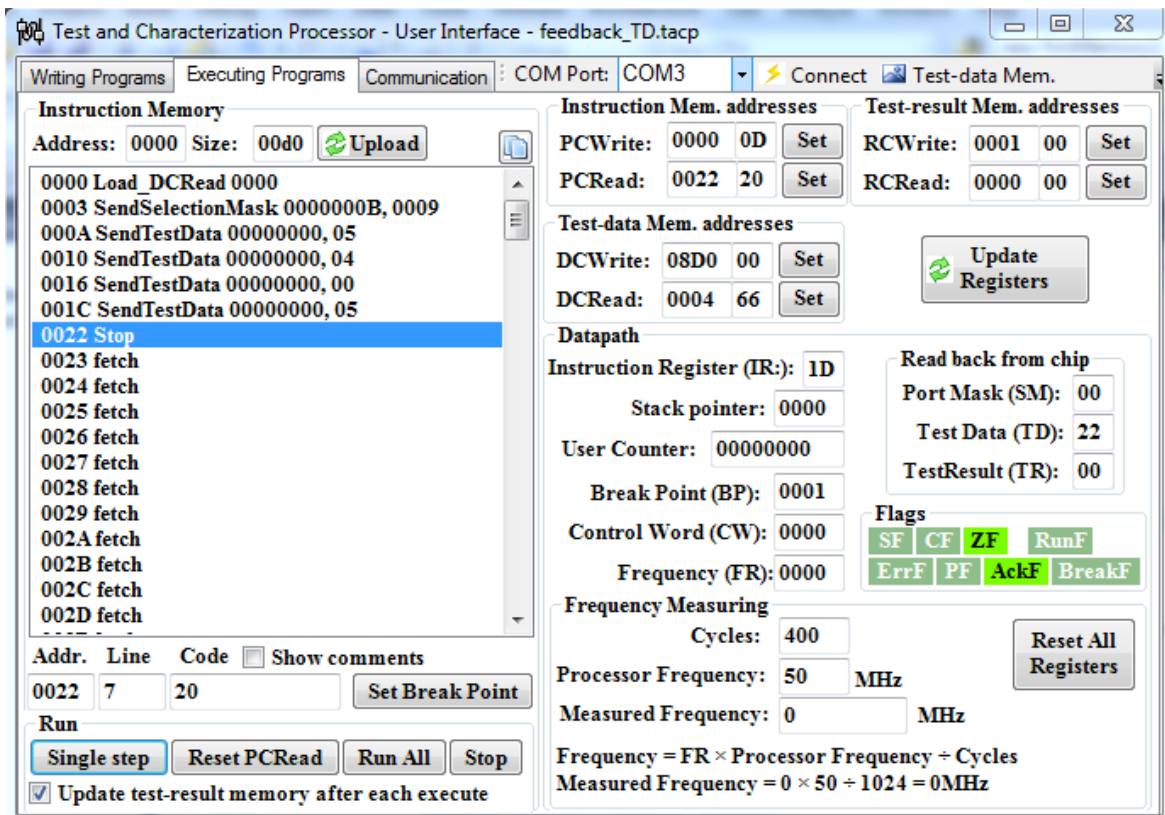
Test and Characterization Processor - User Interface - feedback_TD.tacp

Writing Programs | Executing Programs | Communication | COM Port: COM3 | Connect | Test-data Mem.

Instruction Memory
Address: 0000 Size: 00d0 Upload

0000 Load_DCRead 0000
0003 SendSelectionMask 0000000B, 0009
000A SendTestData 00000000, 05
0010 SendTestData 00000000, 04
0016 SendTestData 00000000, 00
001C SendTestData 00000000, 05
0022 Stop
0023 fetch
0024 fetch
0025 fetch
0026 fetch
0027 fetch
0028 fetch
0029 fetch
002A fetch
002B fetch
002C fetch
002D fetch

Addr. Line Code Show comments
0022 7 20 Set Break Point

Run
Single step | Reset PCRead | Run All | Stop
Update test-result memory after each execute

Instruction Mem. addresses
PCWrite: 0000 0D Set
PCRead: 0022 20 Set

Test-result Mem. addresses
RCWrite: 0001 00 Set
RCRead: 0000 00 Set

Test-data Mem. addresses
DCWrite: 08D0 00 Set
DCRead: 0004 66 Set

Update Registers

Datapath
Instruction Register (IR:): 1D
Stack pointer: 0000
User Counter: 00000000
Break Point (BP): 0001
Control Word (CW): 0000
Frequency (FR): 0000

Read back from chip
Port Mask (SM): 00
Test Data (TD): 22
TestResult (TR): 00

Flags
SF CF ZF RunF
ErrF PF AckF BreakF

Frequency Measuring
Cycles: 400
Processor Frequency: 50 MHz
Measured Frequency: 0 MHz
Reset All Registers

Frequency = FR × Processor Frequency ÷ Cycles
Measured Frequency = 0 × 50 ÷ 1024 = 0MHz